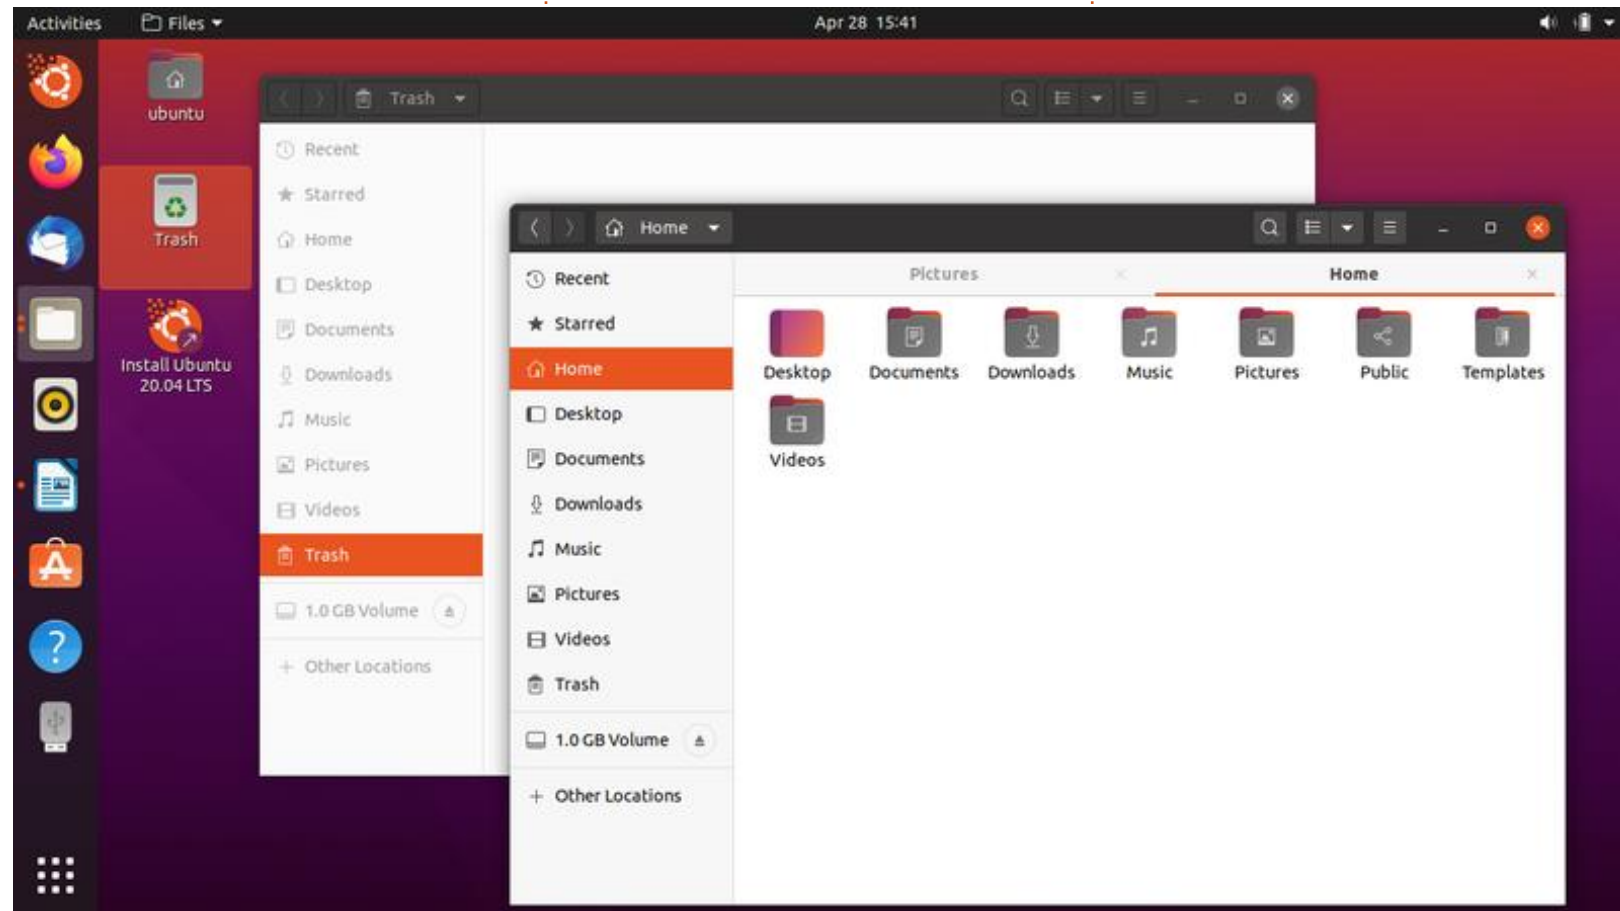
Activities Files Apr 28 15:41

ubuntu

Trash

Install Ubuntu 20.04 LTS

Trash

Recent
Starred
Home
Desktop
Documents
Downloads
Music
Pictures
Videos
Trash
1.0 GB Volume
Other Locations

Home

Recent
Starred
Home
Desktop
Documents
Downloads
Music
Pictures
Videos
Trash
1.0 GB Volume
Other Locations

Pictures
Home

Desktop
Documents
Downloads
Music
Pictures
Public
Templates
Videos